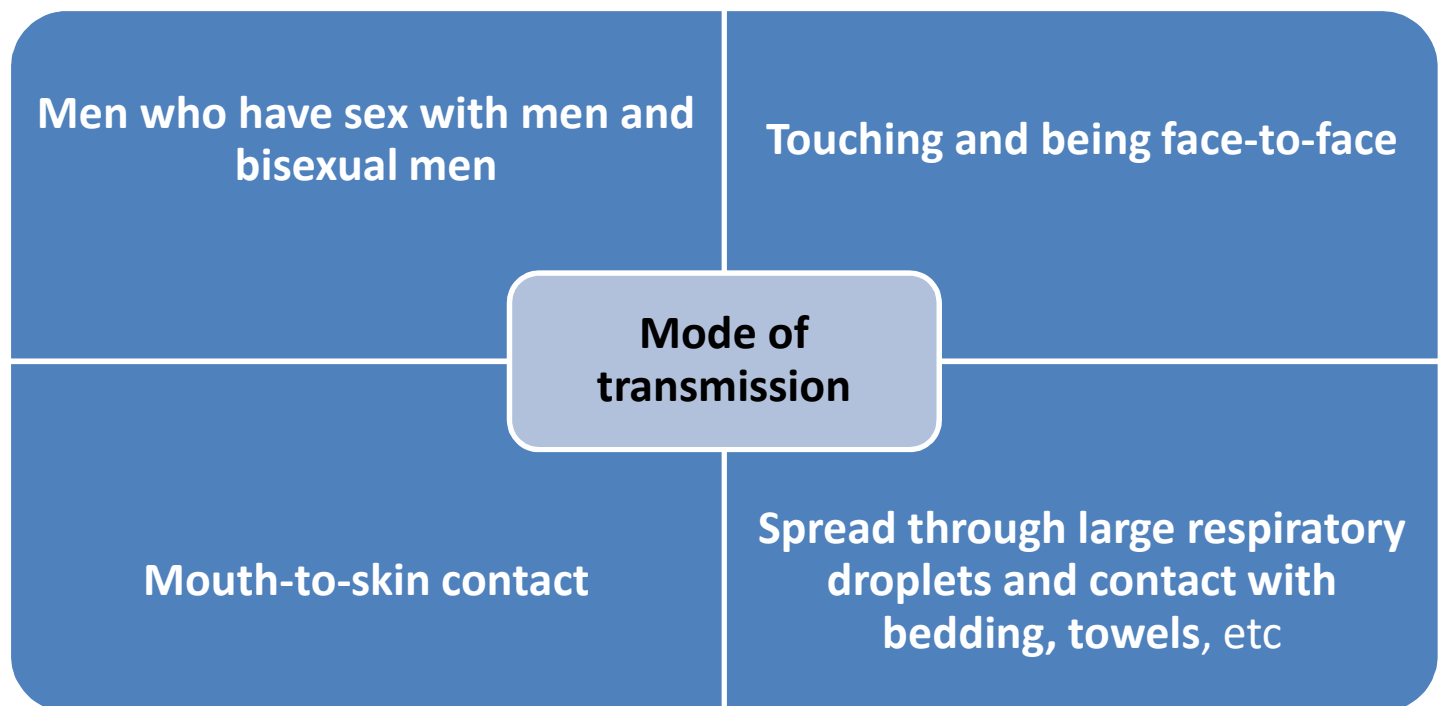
Men who have sex with men and bisexual men

Touching and being face-to-face

Mode of transmission

Mouth-to-skin contact

Spread through large respiratory droplets and contact with bedding, towels, etc